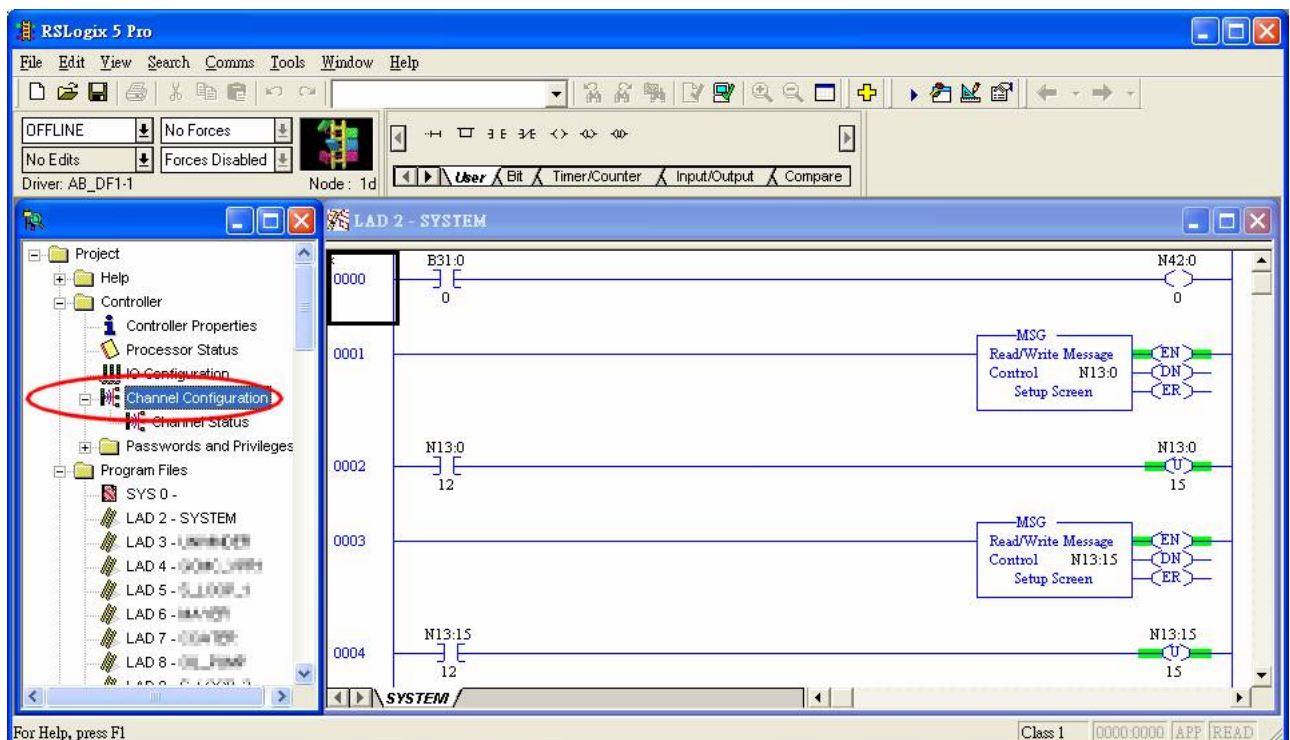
RSLogix 5 Pro

File Edit View Search Comms Tools Window Help

OFFLINE
No Forces
No Edits
Forces Disabled
Driver: AB_DF1-1
Node : 1d

User Bit Timer/Counter Input/Output Compare

LAD 2 - SYSTEM

Project
Help
Controller
Controller Properties
Processor Status
IO Configuration
Channel Configuration
Channel Status
Passwords and Privileges
Program Files
SYS 0 -
LAD 2 - SYSTEM
LAD 3 - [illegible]
LAD 4 - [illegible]
LAD 5 - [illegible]
LAD 6 - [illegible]
LAD 7 - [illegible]
LAD 8 - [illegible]

0000
B31:0
0
N42:0
0

0001
MSG
Read/Write Message
Control N13:0
Setup Screen
EN
DN
ER

0002
N13:0
12
N13:0
U
15

0003
MSG
Read/Write Message
Control N13:15
Setup Screen
EN
DN
ER

0004
N13:15
12
N13:15
U
15

SYSTEM

For Help, press F1
Class 1 0000:0000 APP READ